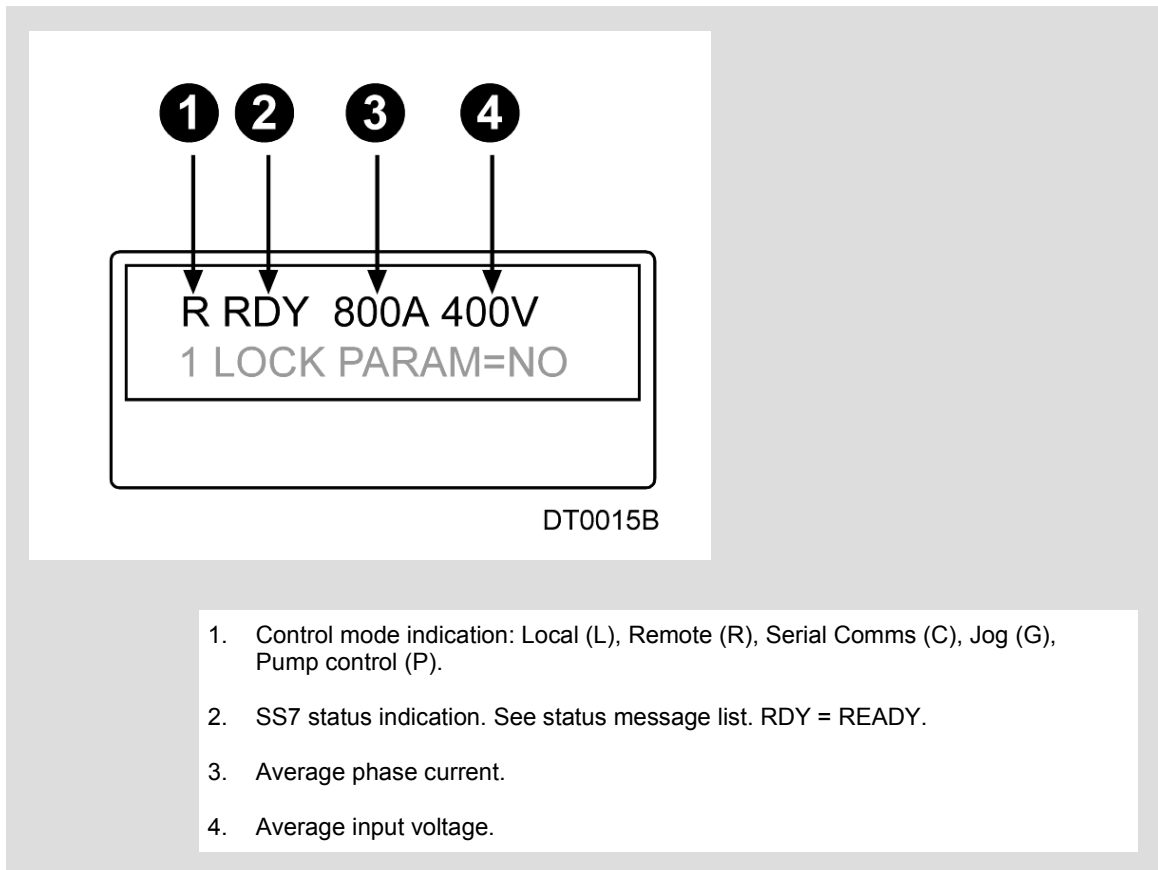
1 2 3 4

R RDY 800A 400V
1 LOCK PARAM=NO

DT0015B

1. Control mode indication: Local (L), Remote (R), Serial Comms (C), Jog (G), Pump control (P).

2. SS7 status indication. See status message list. RDY = READY.

3. Average phase current.

4. Average input voltage.